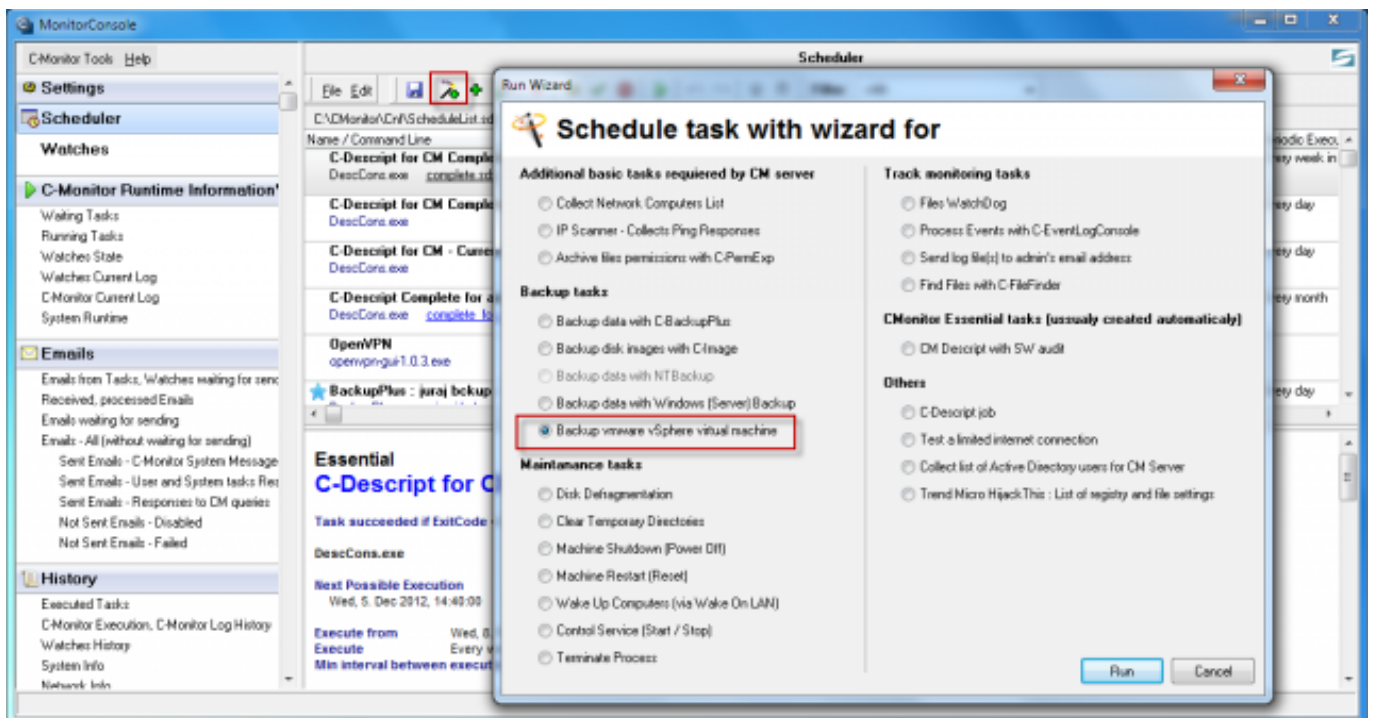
MonitorConsole

C-Monitor Tools Help

Settings

Scheduler

Watches

C-Monitor Runtime Information

Waiting Tasks
Running Tasks
Watches State
Watches Current Log
C-Monitor Current Log
System Runtime

Emails

Emails from Tasks, Watches waiting for send
Received, processed Emails
Emails waiting for sending
Emails - All (without waiting for sending)
Sent Emails - C-Monitor System Message
Sent Emails - User and System tasks Rec
Sent Emails - Responses to CM queries
Not Sent Emails - Disabled
Not Sent Emails - Failed

History

Executed Tasks
C-Monitor Execution, C-Monitor Log History
Watches History
System Info
Network Info

Scheduler

File Edit

C:\CMonitor\Cnf\ScheduleList.sd

Name / Command Line

C-Descript for CM Comple
DescCons.exe complete.sd

C-Descript for CM Comple
DescCons.exe

C-Descript for CM - Curre
DescCons.exe

C-Descript Complete for a
DescCons.exe complete fo

OpenVPN
openvpn-gui-1.0.3.exe

BackupPlus : juraj bckup

odic Execu
ery week in
ery day
ery day
ery month
ery day

Essential
C-Descript for C

Task succeeded if ExitCode

DescCons.exe

Next Possible Execution
Wed, 5. Dec 2012, 14:40:00

Execute from Wed, 5
Execute Every w
Min interval between execut

Run Wizard

Schedule task with wizard for

Additional basic tasks required by CM server
Collect Network Computers List
IP Scanner - Collects Ping Responses
Archive files permissions with C-PermExp

Backup tasks
Backup data with C-BackupPlus
Backup disk images with C-Image
Backup data with NTBackup
Backup data with Windows (Server) Backup
Backup vmware vSphere virtual machine

Maintanance tasks
Disk Defragmentation
Clear Temporary Directories
Machine Shutdown (Power Off)
Machine Restart (Reset)
Wake Up Computers (via Wake On LAN)
Control Service (Start / Stop)
Terminate Process

Track monitoring tasks
Files WatchDog
Process Events with C-EventLogConsole
Send log file(s) to admin's email address
Find Files with C-FileFinder

CMonitor Essential tasks (ussualy created automaticaly)
CM Descript with SW audit

Others
C-Descript job
Test a limited internet connection
Collect list of Active Directory users for CM Server
Trend Micro HijackThis : List of registry and file settings

Run Cancel